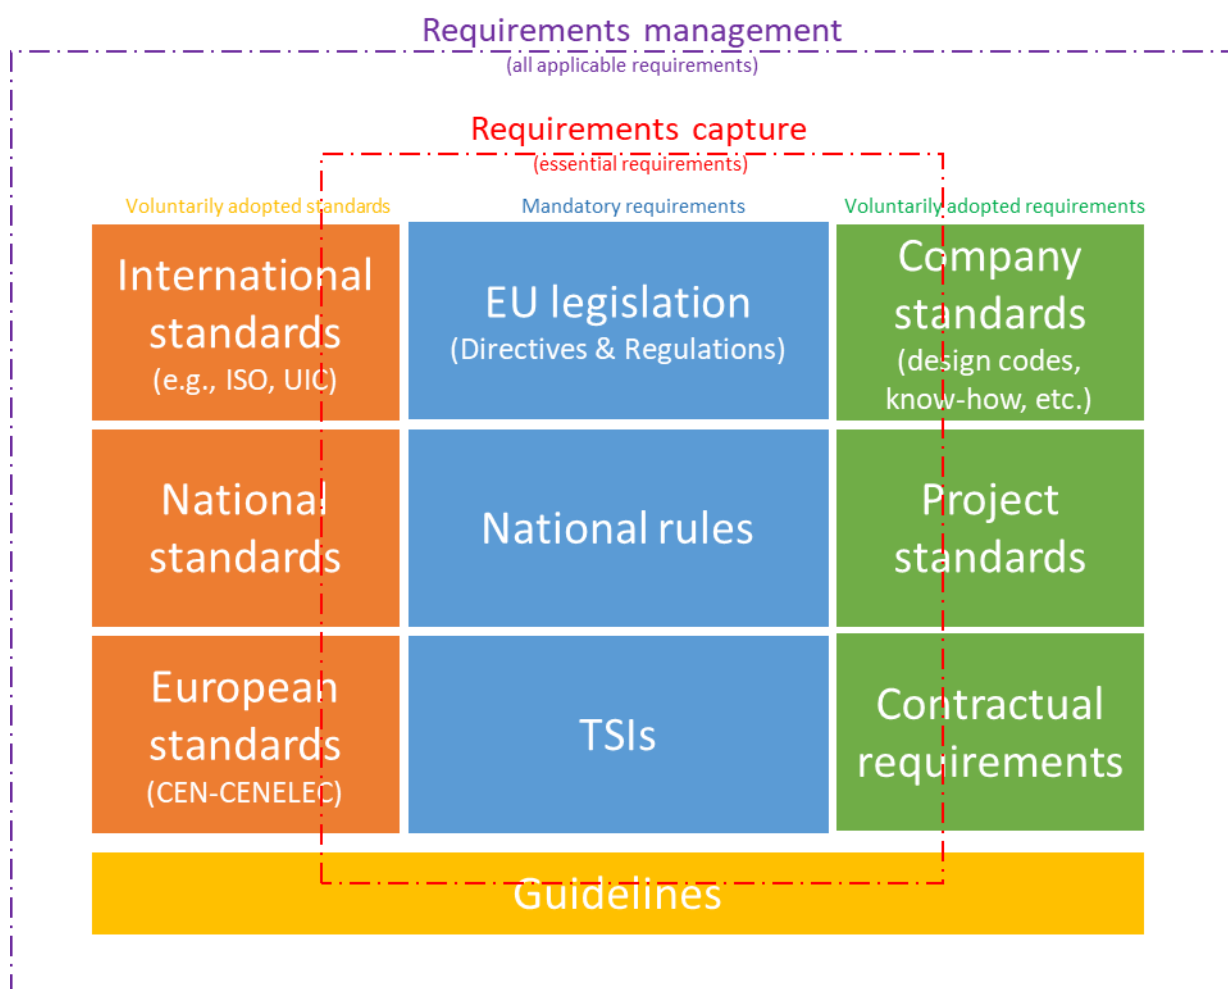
Requirements management
(all applicable requirements)

Requirements capture
(essential requirements)

Voluntarily adopted standards

Mandatory requirements

Voluntarily adopted requirements

International standards
(e.g., ISO, UIC)

EU legislation
(Directives & Regulations)

Company standards
(design codes, know-how, etc.)

National standards

National rules

Project standards

European standards
(CEN-CENELEC)

TSIs

Contractual requirements

Guidelines